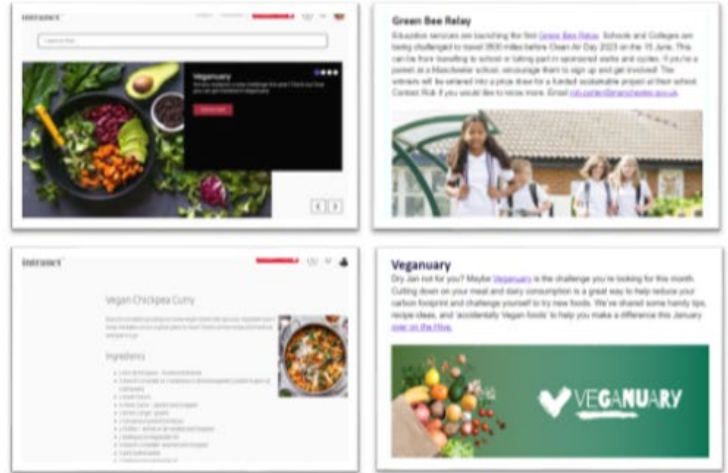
Intranet

Veganuary

Green Bee Relay

Education services are launching the first Green Bee Relay. Schools and Colleges are being challenged to travel 3500 miles before Clean Air Day 2023 on the 15 June. This can be from travelling to school or taking part in sponsored walks and cycles. If you're a parent at a Manchester school, encourage them to sign up and get involved! The winners will be entered into a prize draw for a funded sustainable project at their school. Contact Rob if you would like to know more. Email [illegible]

Intranet

Vegan Chickpea Curry

Ingredients

Veganuary

Dry Jan not for you? Maybe Veganuary is the challenge you're looking for this month. Cutting down on your meat and dairy consumption is a great way to help reduce your carbon footprint and challenge yourself to try new foods. We've shared some handy tips, recipe ideas, and 'accidentally Vegan foods' to help you make a difference this January over on the Hive.

VEGANUARY